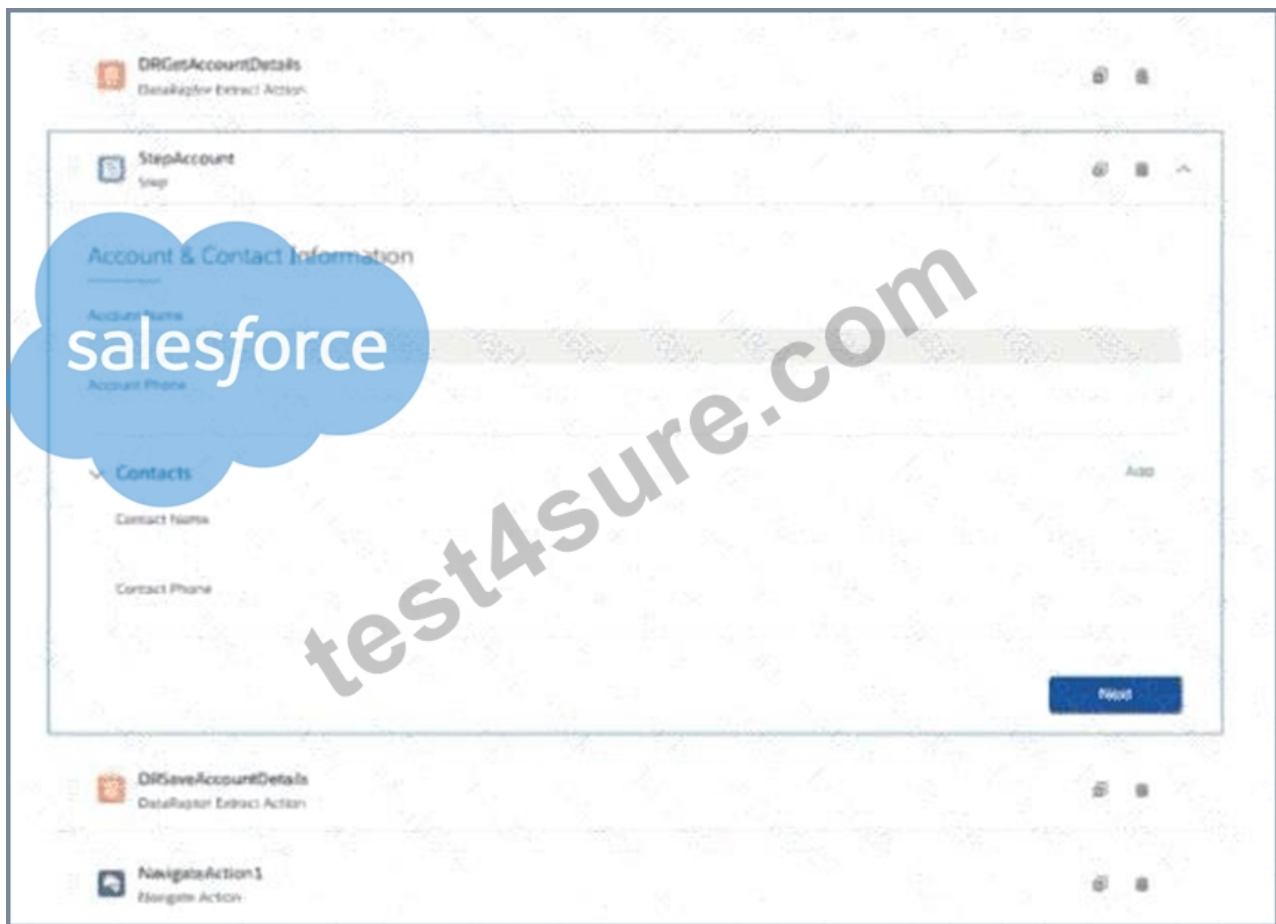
DRGetAccountDetails
DataRaptor Extract Action

StepAccount
Step

Account & Contact Information

Account Name

salesforce

Account Phone

Contacts

Add

Contact Name

Contact Phone

Next

DRSaveAccountDetails
DataRaptor Extract Action

NavigateAction1
Navigate Action

test4sure.com